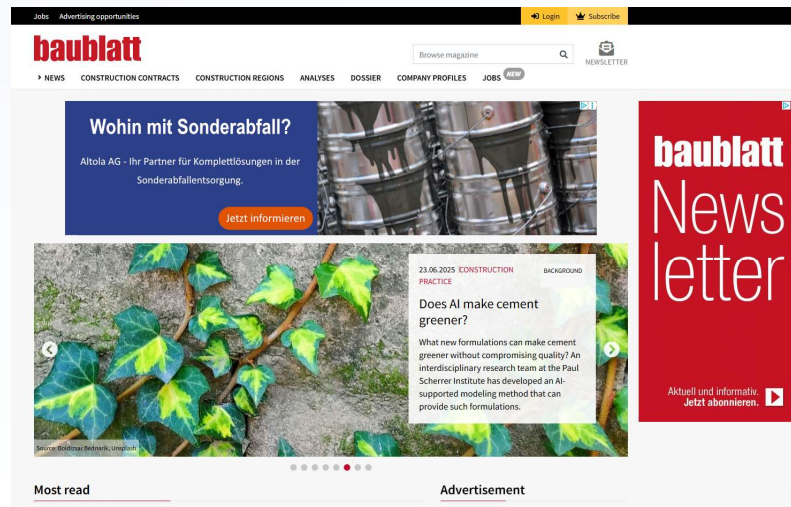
Jobs Advertising opportunities

Login Subscribe

baublatt

Browse magazine

NEWSLETTER

NEWS CONSTRUCTION CONTRACTS CONSTRUCTION REGIONS ANALYSES DOSSIER COMPANY PROFILES JOBS NEW

Wohin mit Sonderabfall?

Altola AG - Ihr Partner für Komplettlösungen in der Sonderabfallentsorgung.

Jetzt informieren

23.06.2025 CONSTRUCTION PRACTICE

BACKGROUND

Does AI make cement greener?

What new formulations can make cement greener without compromising quality? An interdisciplinary research team at the Paul Scherrer Institute has developed an AI-supported modeling method that can provide such formulations.

Source: Boldizsar Bednarik, Unsplash

baublatt News letter

Aktuell und informativ. Jetzt abonnieren.

Most read

Advertisement